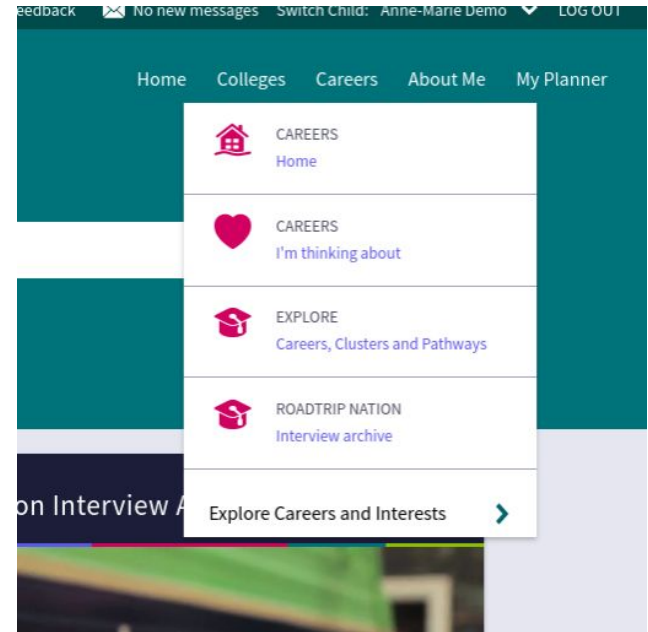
eedback No new messages Switch Child: Anne-Marie Demo LOG OUT

Home Colleges Careers About Me My Planner

CAREERS
Home

CAREERS
I'm thinking about

EXPLORE
Careers, Clusters and Pathways

ROADTRIP NATION
Interview archive

Explore Careers and Interests

on Interview A